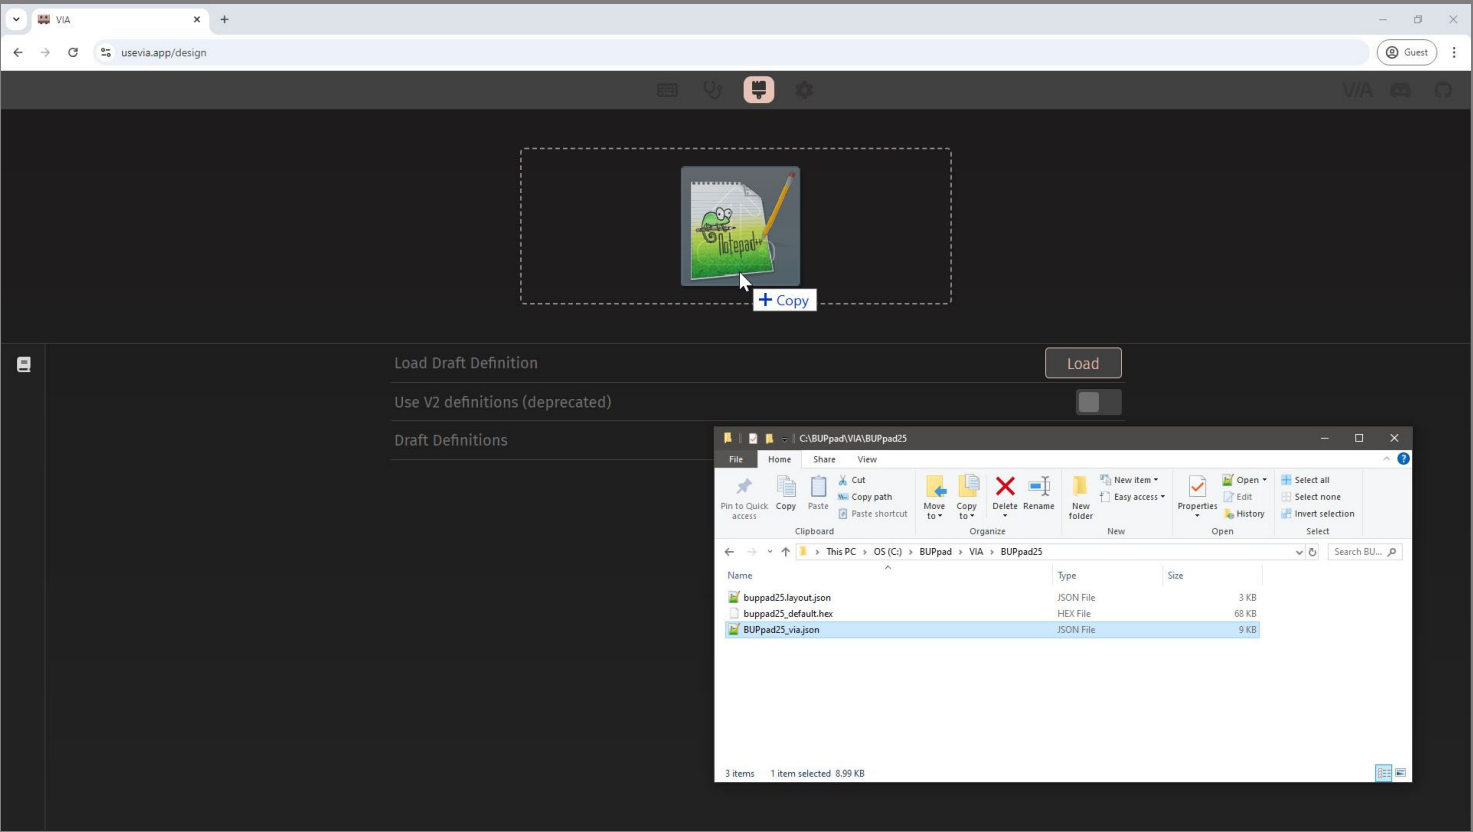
VIA
usevia.app/design
Guest
VIA

Notepad++
+ Copy

Load Draft Definition
Load
Use V2 definitions (deprecated)
Draft Definitions

C:\BUPpad\VIA\BUPpad25
File Home Share View
Pin to Quick access
Copy
Paste
Cut
Copy path
Paste shortcut
Clipboard
Move to
Copy to
Delete
Rename
Organize
New folder
New item
Easy access
New
Properties
Open
Edit
History
Open
Select all
Select none
Invert selection
Select
This PC > OS (C:) > BUPpad > VIA > BUPpad25
Search BU...

| Name | Type | Size |
|---|---|---|
| buppad25.layout.json | JSON File | 3 KB |
| buppad25_default.hex | HEX File | 68 KB |
| BUPpad25_via.json | JSON File | 9 KB |

3 items 1 item selected 8.99 KB